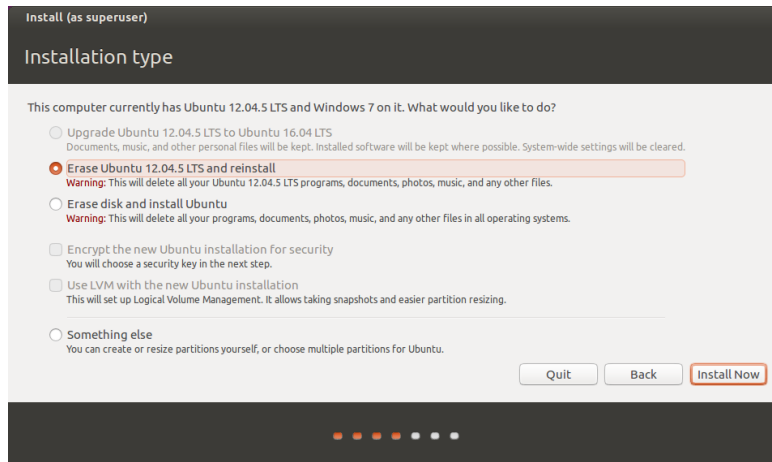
Install (as superuser)

Installation type

This computer currently has Ubuntu 12.04.5 LTS and Windows 7 on it. What would you like to do?

Upgrade Ubuntu 12.04.5 LTS to Ubuntu 16.04 LTS
Documents, music, and other personal files will be kept. Installed software will be kept where possible. System-wide settings will be cleared.

Erase Ubuntu 12.04.5 LTS and reinstall
Warning: This will delete all your Ubuntu 12.04.5 LTS programs, documents, photos, music, and any other files.

Erase disk and install Ubuntu
Warning: This will delete all your programs, documents, photos, music, and any other files in all operating systems.

Encrypt the new Ubuntu installation for security
You will choose a security key in the next step.

Use LVM with the new Ubuntu installation
This will set up Logical Volume Management. It allows taking snapshots and easier partition resizing.

Something else
You can create or resize partitions yourself, or choose multiple partitions for Ubuntu.

Quit Back Install Now